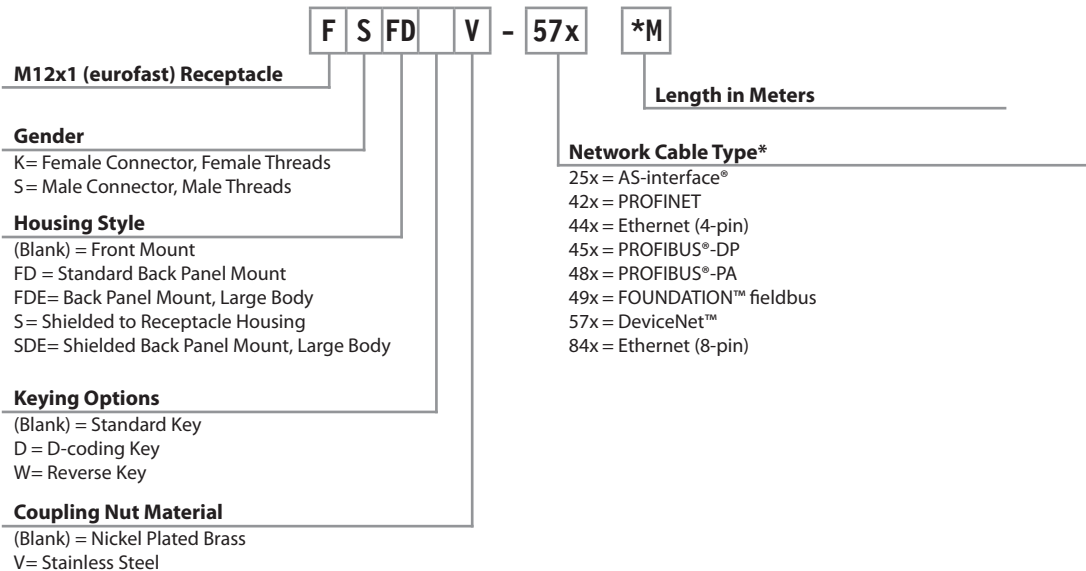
F S FD V - 57x *M

M12x1 (eurofast) Receptacle

Length in Meters

Gender
K= Female Connector, Female Threads
S= Male Connector, Male Threads

Network Cable Type*
25x = AS-interface®
42x = PROFINET
44x = Ethernet (4-pin)
45x = PROFIBUS®-DP
48x = PROFIBUS®-PA
49x = FOUNDATION™ fieldbus
57x = DeviceNet™
84x = Ethernet (8-pin)

Housing Style
(Blank) = Front Mount
FD = Standard Back Panel Mount
FDE= Back Panel Mount, Large Body
S = Shielded to Receptacle Housing
SDE= Shielded Back Panel Mount, Large Body

Keying Options
(Blank) = Standard Key
D = D-coding Key
W= Reverse Key

Coupling Nut Material
(Blank) = Nickel Plated Brass
V= Stainless Steel